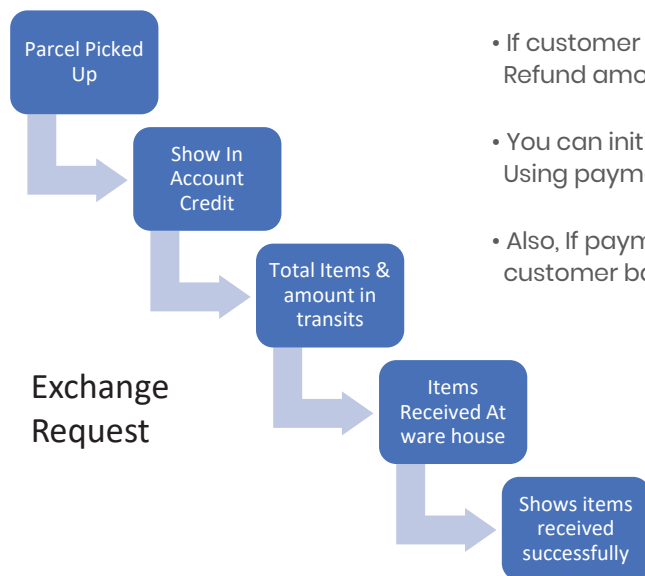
Parcel Picked Up

Show In Account Credit

Total Items & amount in transits

Items Received At ware house

Shows items received successfully

Exchange Request

• If customer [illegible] Refund amo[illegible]

• You can init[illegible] Using paym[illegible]

• Also, If paym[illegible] customer b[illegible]